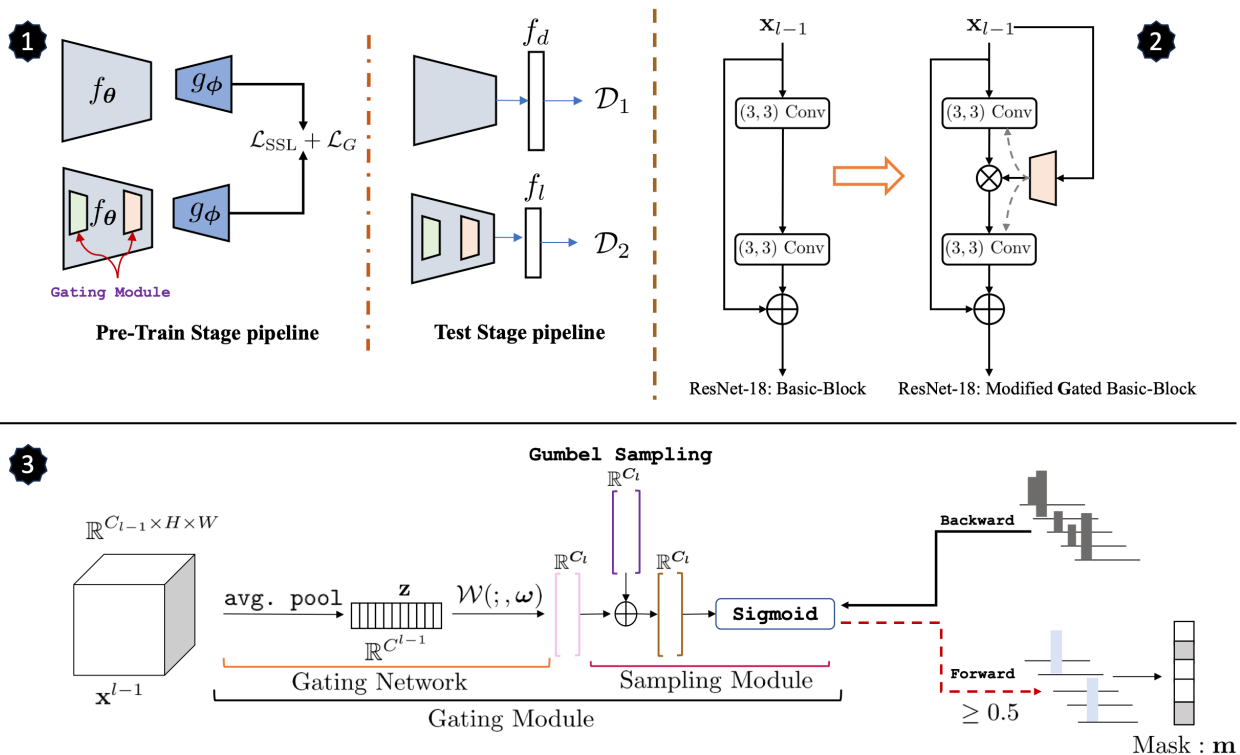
1

$f_{\boldsymbol{\theta}}$

$g_{\boldsymbol{\phi}}$

$\mathcal{L}_{\text{SSL}} + \mathcal{L}_G$

$f_{\boldsymbol{\theta}}$

$g_{\boldsymbol{\phi}}$

Gating Module

Pre-Train Stage pipeline

$f_d$

$\mathcal{D}_1$

$f_l$

$\mathcal{D}_2$

Test Stage pipeline

$\mathbf{x}_{l-1}$

$(3,3)$ Conv

$(3,3)$ Conv

ResNet-18: Basic-Block

$\mathbf{x}_{l-1}$

2

$(3,3)$ Conv

$(3,3)$ Conv

ResNet-18: Modified Gated Basic-Block

3

Gumbel Sampling

$\mathbb{R}^{C_{l-1}\times H\times W}$

$\mathbb{R}^{\boldsymbol{C}_l}$

Backward

avg. pool

$\mathbf{z}$

$\mathcal{W}(;,\boldsymbol{\omega})$

$\mathbb{R}^{C_l}$

$\mathbb{R}^{\boldsymbol{C}_l}$

Sigmoid

$\mathbb{R}^{C^{l-1}}$

$\mathbf{x}^{l-1}$

Gating Network

Sampling Module

Forward

$\geq 0.5$

Gating Module

Mask : $\mathbf{m}$